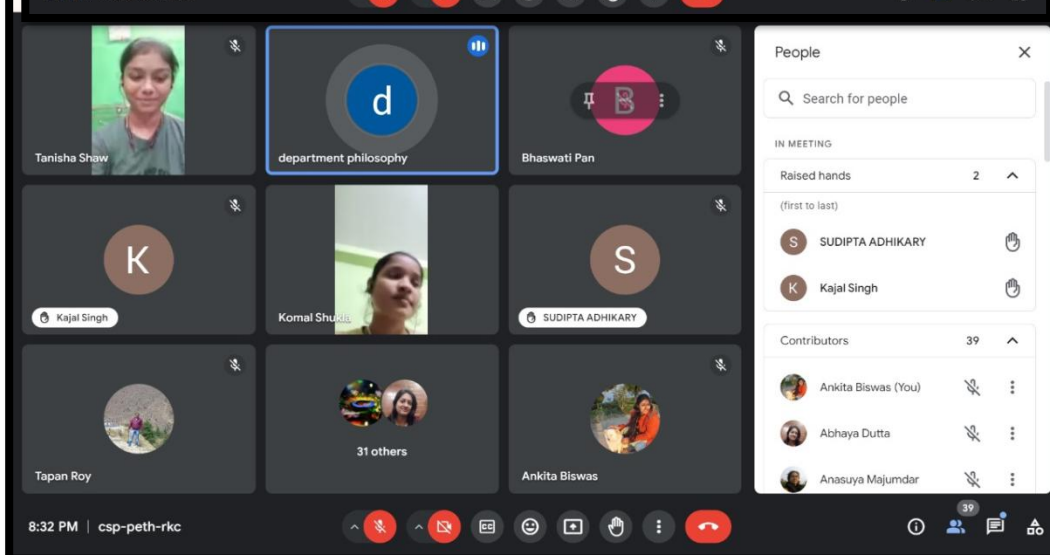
Tanisha Shaw

d

department philosophy

B

Bhaswati Pan

K

Kajal Singh

Komal Shukla

S

SUDIPTA ADHIKARY

Tapan Roy

31 others

Ankita Biswas

People

Search for people

IN MEETING

Raised hands 2

(first to last)

S SUDIPTA ADHIKARY

K Kajal Singh

Contributors 39

Ankita Biswas (You)

Abhaya Dutta

Anasuya Majumdar

8:32 PM | csp-peth-rkc

39